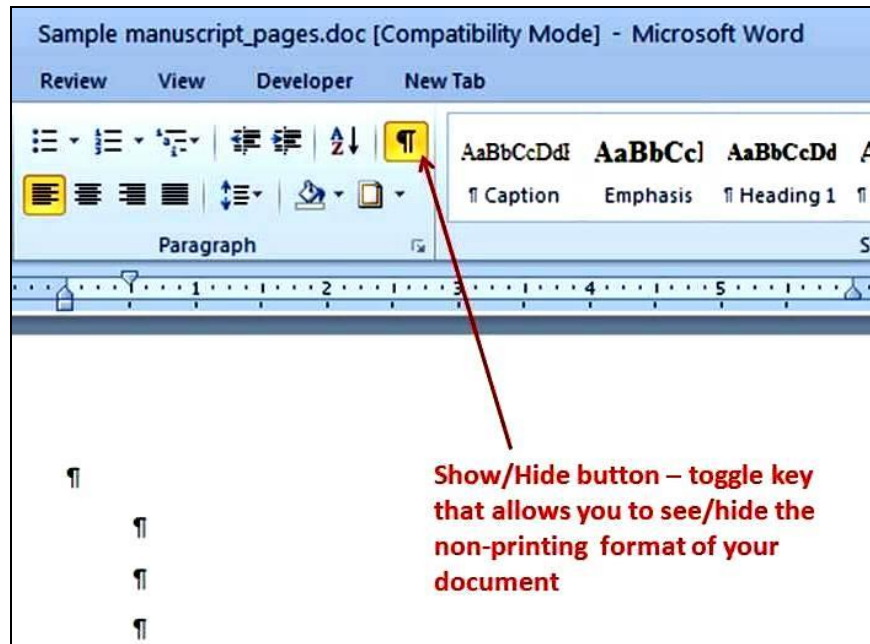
Sample manuscript_pages.doc [Compatibility Mode] - Microsoft Word

Review View Developer New Tab

¶

AaBbCcDdI AaBbCcI AaBbCcDd

¶ Caption Emphasis ¶ Heading 1 ¶

Paragraph

1 2 3 4 5

¶

¶

¶

¶

Show/Hide button – toggle key that allows you to see/hide the non-printing format of your document